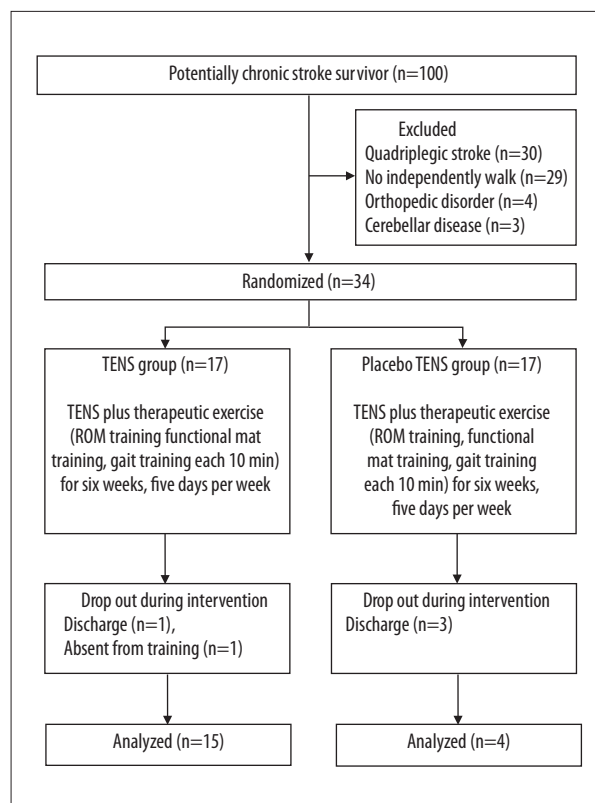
Potentially chronic stroke survivor (n=100)

Excluded
Quadriplegic stroke (n=30)
No independently walk (n=29)
Orthopedic disorder (n=4)
Cerebellar disease (n=3)

Randomized (n=34)

TENS group (n=17)

TENS plus therapeutic exercise (ROM training functional mat training, gait training each 10 min) for six weeks, five days per week

Placebo TENS group (n=17)

TENS plus therapeutic exercise (ROM training, functional mat training, gait training each 10 min) for six weeks, five days per week

Drop out during intervention
Discharge (n=1),
Absent from training (n=1)

Drop out during intervention
Discharge (n=3)

Analyzed (n=15)

Analyzed (n=4)